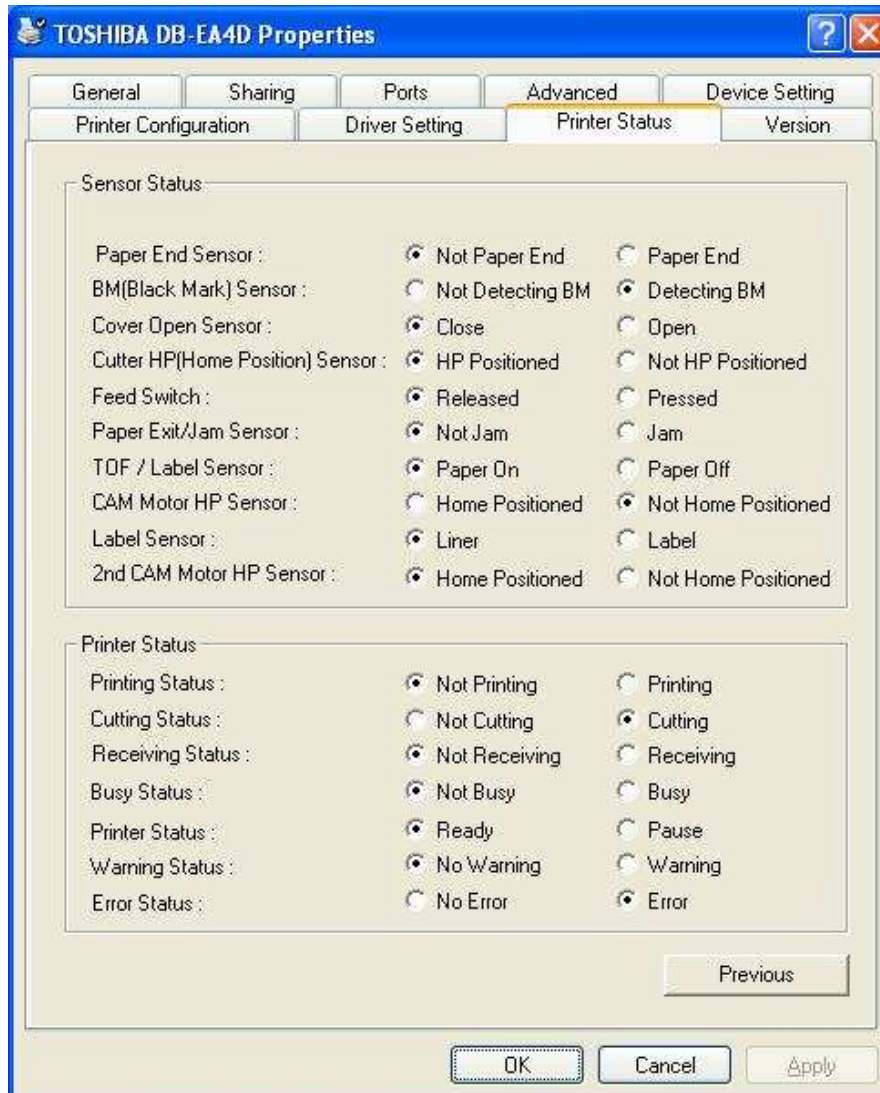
TOSHIBA DB-EA4D Properties

General | Sharing | Ports | Advanced | Device Setting
Printer Configuration | Driver Setting | Printer Status | Version

Sensor Status

Paper End Sensor : Not Paper End Paper End
BM(Black Mark) Sensor : Not Detecting BM Detecting BM
Cover Open Sensor : Close Open
Cutter HP(Home Position) Sensor : HP Positioned Not HP Positioned
Feed Switch : Released Pressed
Paper Exit/Jam Sensor : Not Jam Jam
TOF / Label Sensor : Paper On Paper Off
CAM Motor HP Sensor : Home Positioned Not Home Positioned
Label Sensor : Liner Label
2nd CAM Motor HP Sensor : Home Positioned Not Home Positioned

Printer Status

Printing Status : Not Printing Printing
Cutting Status : Not Cutting Cutting
Receiving Status : Not Receiving Receiving
Busy Status : Not Busy Busy
Printer Status : Ready Pause
Warning Status : No Warning Warning
Error Status : No Error Error

Previous

OK Cancel Apply